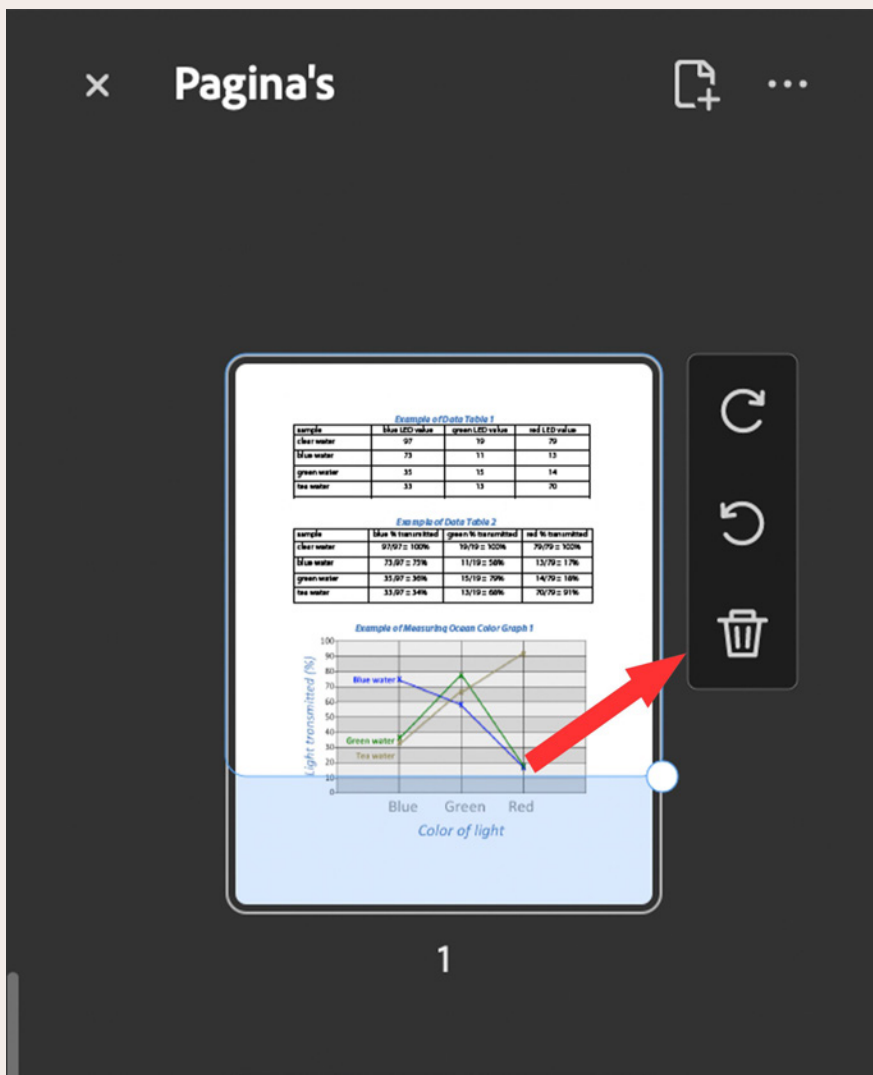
× Pagina's

Example of Data Table 1

| sample | blue LED value | green LED value | red LED value |
|---|---|---|---|
| clear water | 97 | 19 | 79 |
| blue water | 73 | 11 | 13 |
| green water | 35 | 15 | 14 |
| tea water | 33 | 13 | 70 |

Example of Data Table 2

| sample | blue % transmitted | green % transmitted | red % transmitted |
|---|---|---|---|
| clear water | 97/97 = 100% | 19/19 = 100% | 79/79 = 100% |
| blue water | 73/97 = 75% | 11/19 = 58% | 13/79 = 17% |
| green water | 35/97 = 36% | 15/19 = 79% | 14/79 = 18% |
| tea water | 33/97 = 34% | 13/19 = 68% | 70/79 = 91% |

Example of Measuring Ocean Color Graph 1

100
90
80
70
60
50
40
30
20
10
0

Light transmitted (%)

Blue water
Green water
Tea water

Blue Green Red

Color of light

1